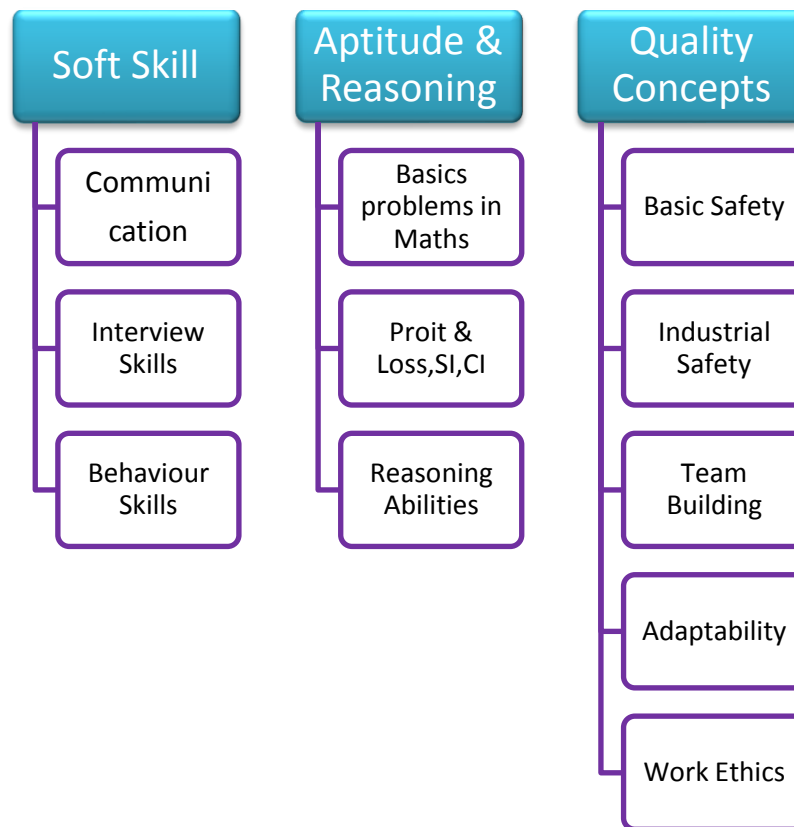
Soft Skill

Communi cation

Interview Skills

Behaviour Skills

Aptitude & Reasoning

Basics problems in Maths

Proit & Loss,SI,CI

Reasoning Abilities

Quality Concepts

Basic Safety

Industrial Safety

Team Building

Adaptability

Work Ethics